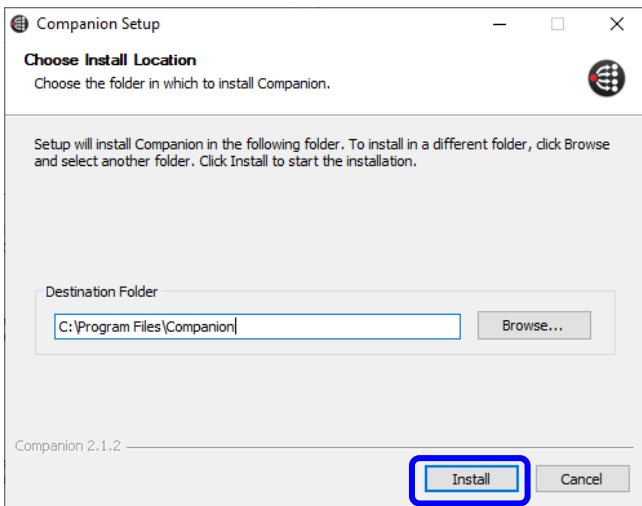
Companion Setup

Choose Install Location
Choose the folder in which to install Companion.

Setup will install Companion in the following folder. To install in a different folder, click Browse and select another folder. Click Install to start the installation.

Destination Folder
C:\Program Files\Companion
Browse...

Companion 2.1.2
Install
Cancel